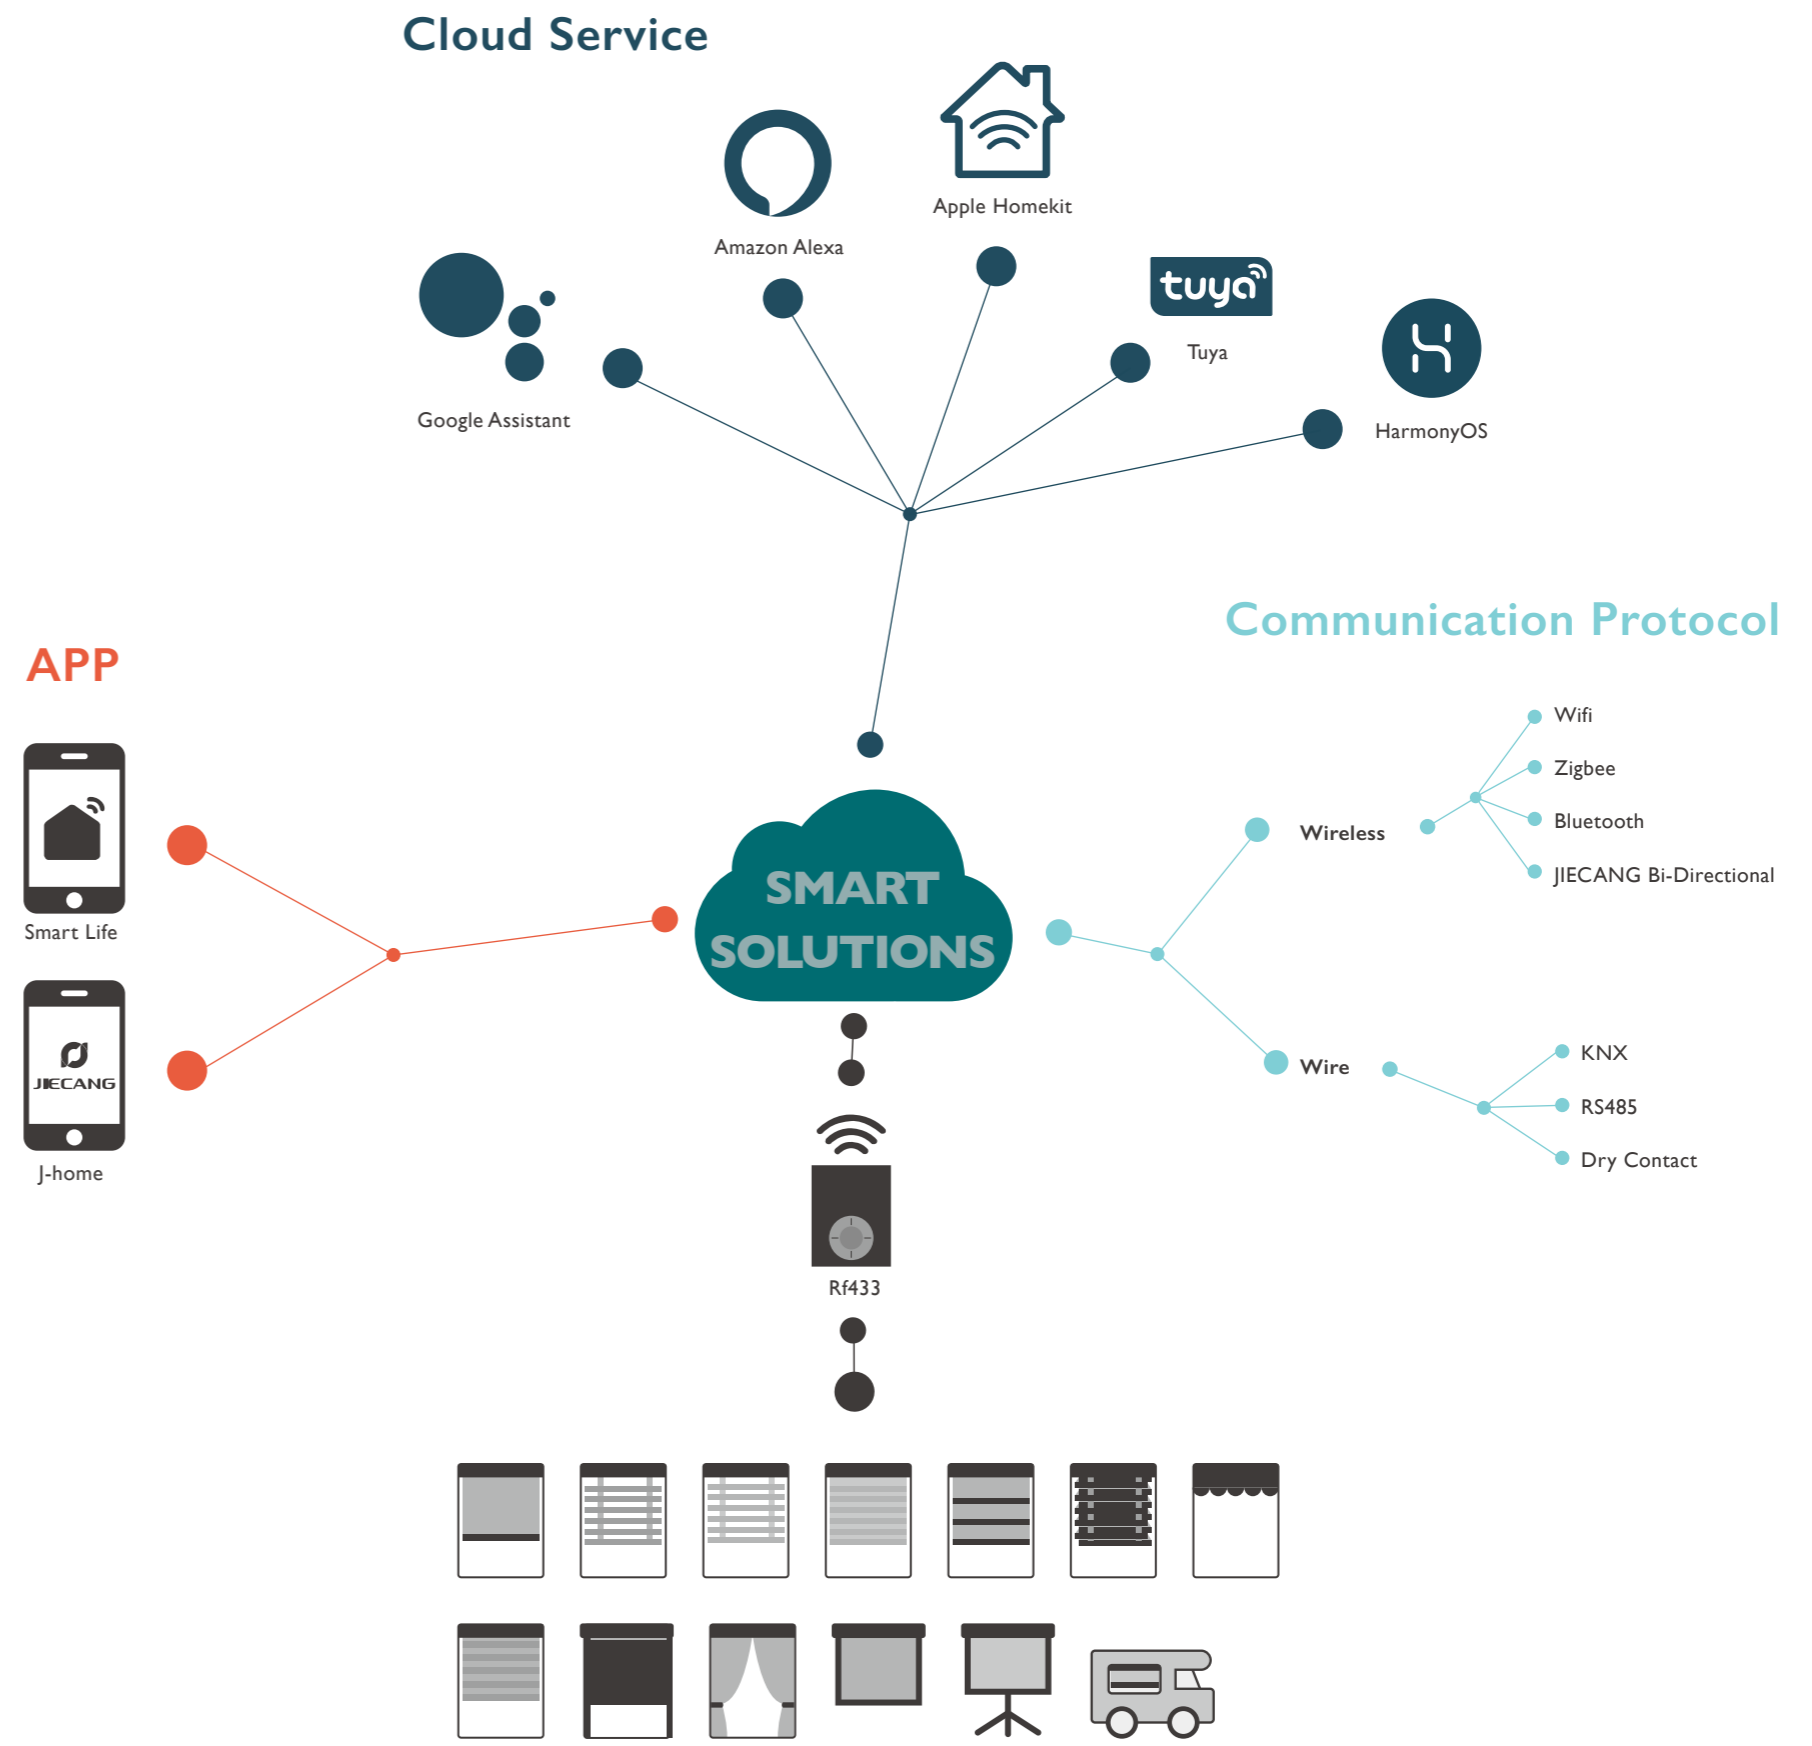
Cloud Service

Amazon Alexa

Apple Homekit

tuya

Tuya

Google Assistant

HarmonyOS

APP

Communication Protocol

Smart Life

JIECANG

J-home

SMART SOLUTIONS

Wireless

Wifi

Zigbee

Bluetooth

JIECANG Bi-Directional

Wire

KNX

RS485

Dry Contact

Rf433